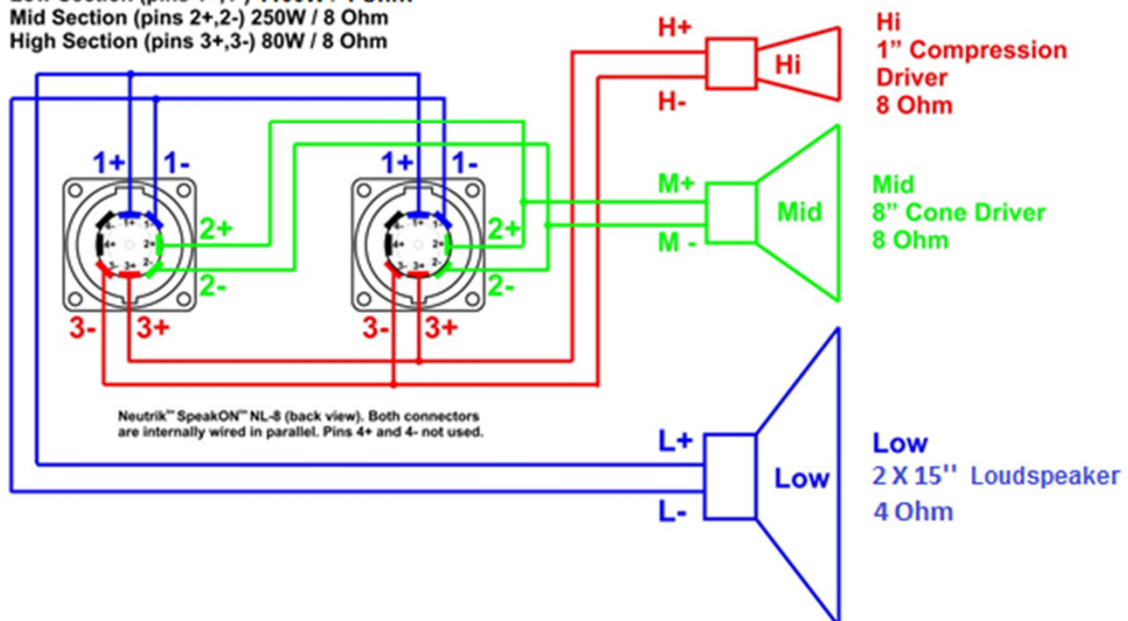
Low Section (pins 1+,1-) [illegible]W / 4 Ohm
Mid Section (pins 2+,2-) 250W / 8 Ohm
High Section (pins 3+,3-) 80W / 8 Ohm

H+
H-
Hi
Hi
1" Compression Driver
8 Ohm

1+ 1-
1+ 1-
2+
2-
2+
2-
3- 3+
3- 3+

M+
M -
Mid
Mid
8" Cone Driver
8 Ohm

Neutrik™ SpeakON™ NL-8 (back view). Both connectors are internally wired in parallel. Pins 4+ and 4- not used.

L+
L-
Low
Low
2 X 15'' Loudspeaker
4 Ohm